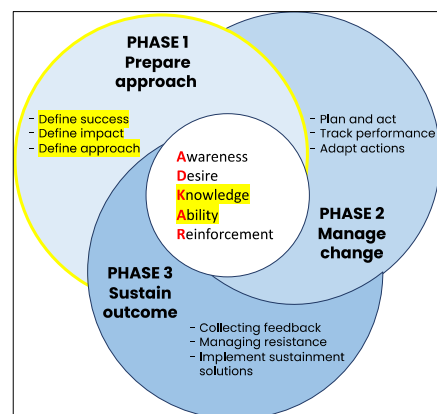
PHASE 1
Prepare approach

- Define success
- Define impact
- Define approach

- Plan and act
- Track performance
- Adapt actions

Awareness
Desire
Knowledge
Ability
Reinforcement

PHASE 2
Manage change

PHASE 3
Sustain outcome

- Collecting feedback
- Managing resistance
- Implement sustainment solutions